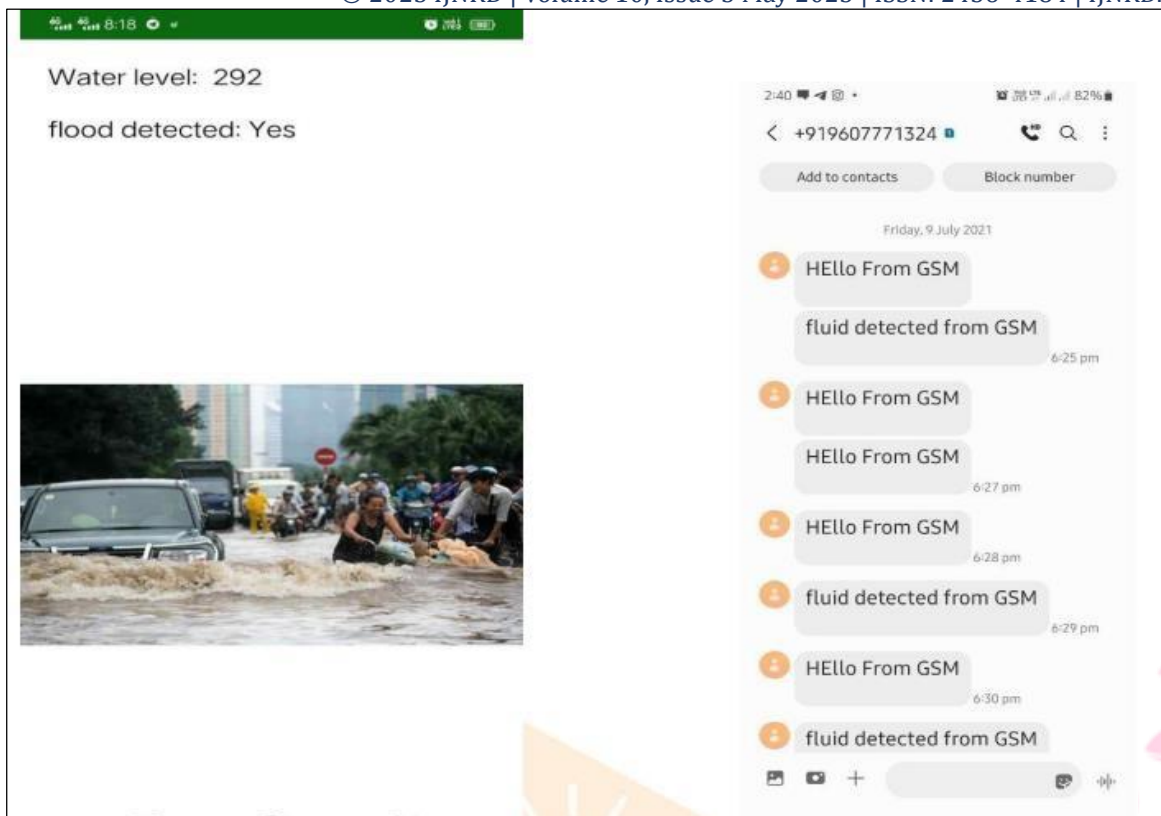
© 2023 IJNRD | Volume 10, Issue 5 May 2023 | ISSN: 2456-4184 | IJNRD

8:18

Water level: 292

flood detected: Yes

2:40 82%

< +919607771324

Add to contacts

Block number

Friday, 9 July 2021

HEllo From GSM

fluid detected from GSM

6:25 pm

HEllo From GSM

HEllo From GSM

6:27 pm

HEllo From GSM

6:28 pm

fluid detected from GSM

6:29 pm

HEllo From GSM

6:30 pm

fluid detected from GSM